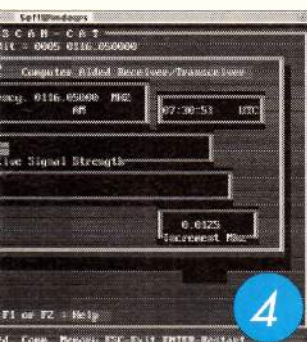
SoftWindows
SCAN-CAT
RIC = 0005 0116.050000
Computer Aided Receiver/Transceiver
ency. 0116.05000 MHZ
AM
07:30:53 UTC
ive Signal Strength
0.0125
Increment Mhz
F1 or F2 = Help
4
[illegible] Comm Menus ESC-Exit ENTER-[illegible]